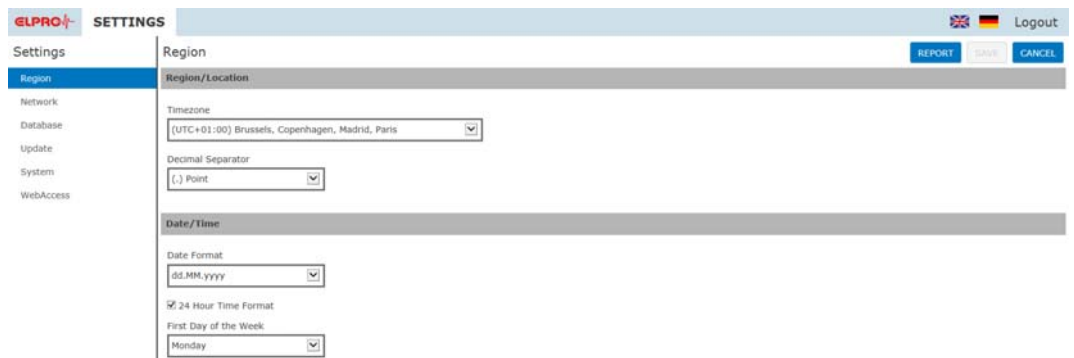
ELPRO SETTINGS

Logout

Settings

Region

Network

Database

Update

System

WebAccess

Region

REPORT SAVE CANCEL

Region/Location

Timezone

(UTC+01:00) Brussels, Copenhagen, Madrid, Paris

Decimal Separator

(.) Point

Date/Time

Date Format

dd.MM.yyyy

☑ 24 Hour Time Format

First Day of the Week

Monday